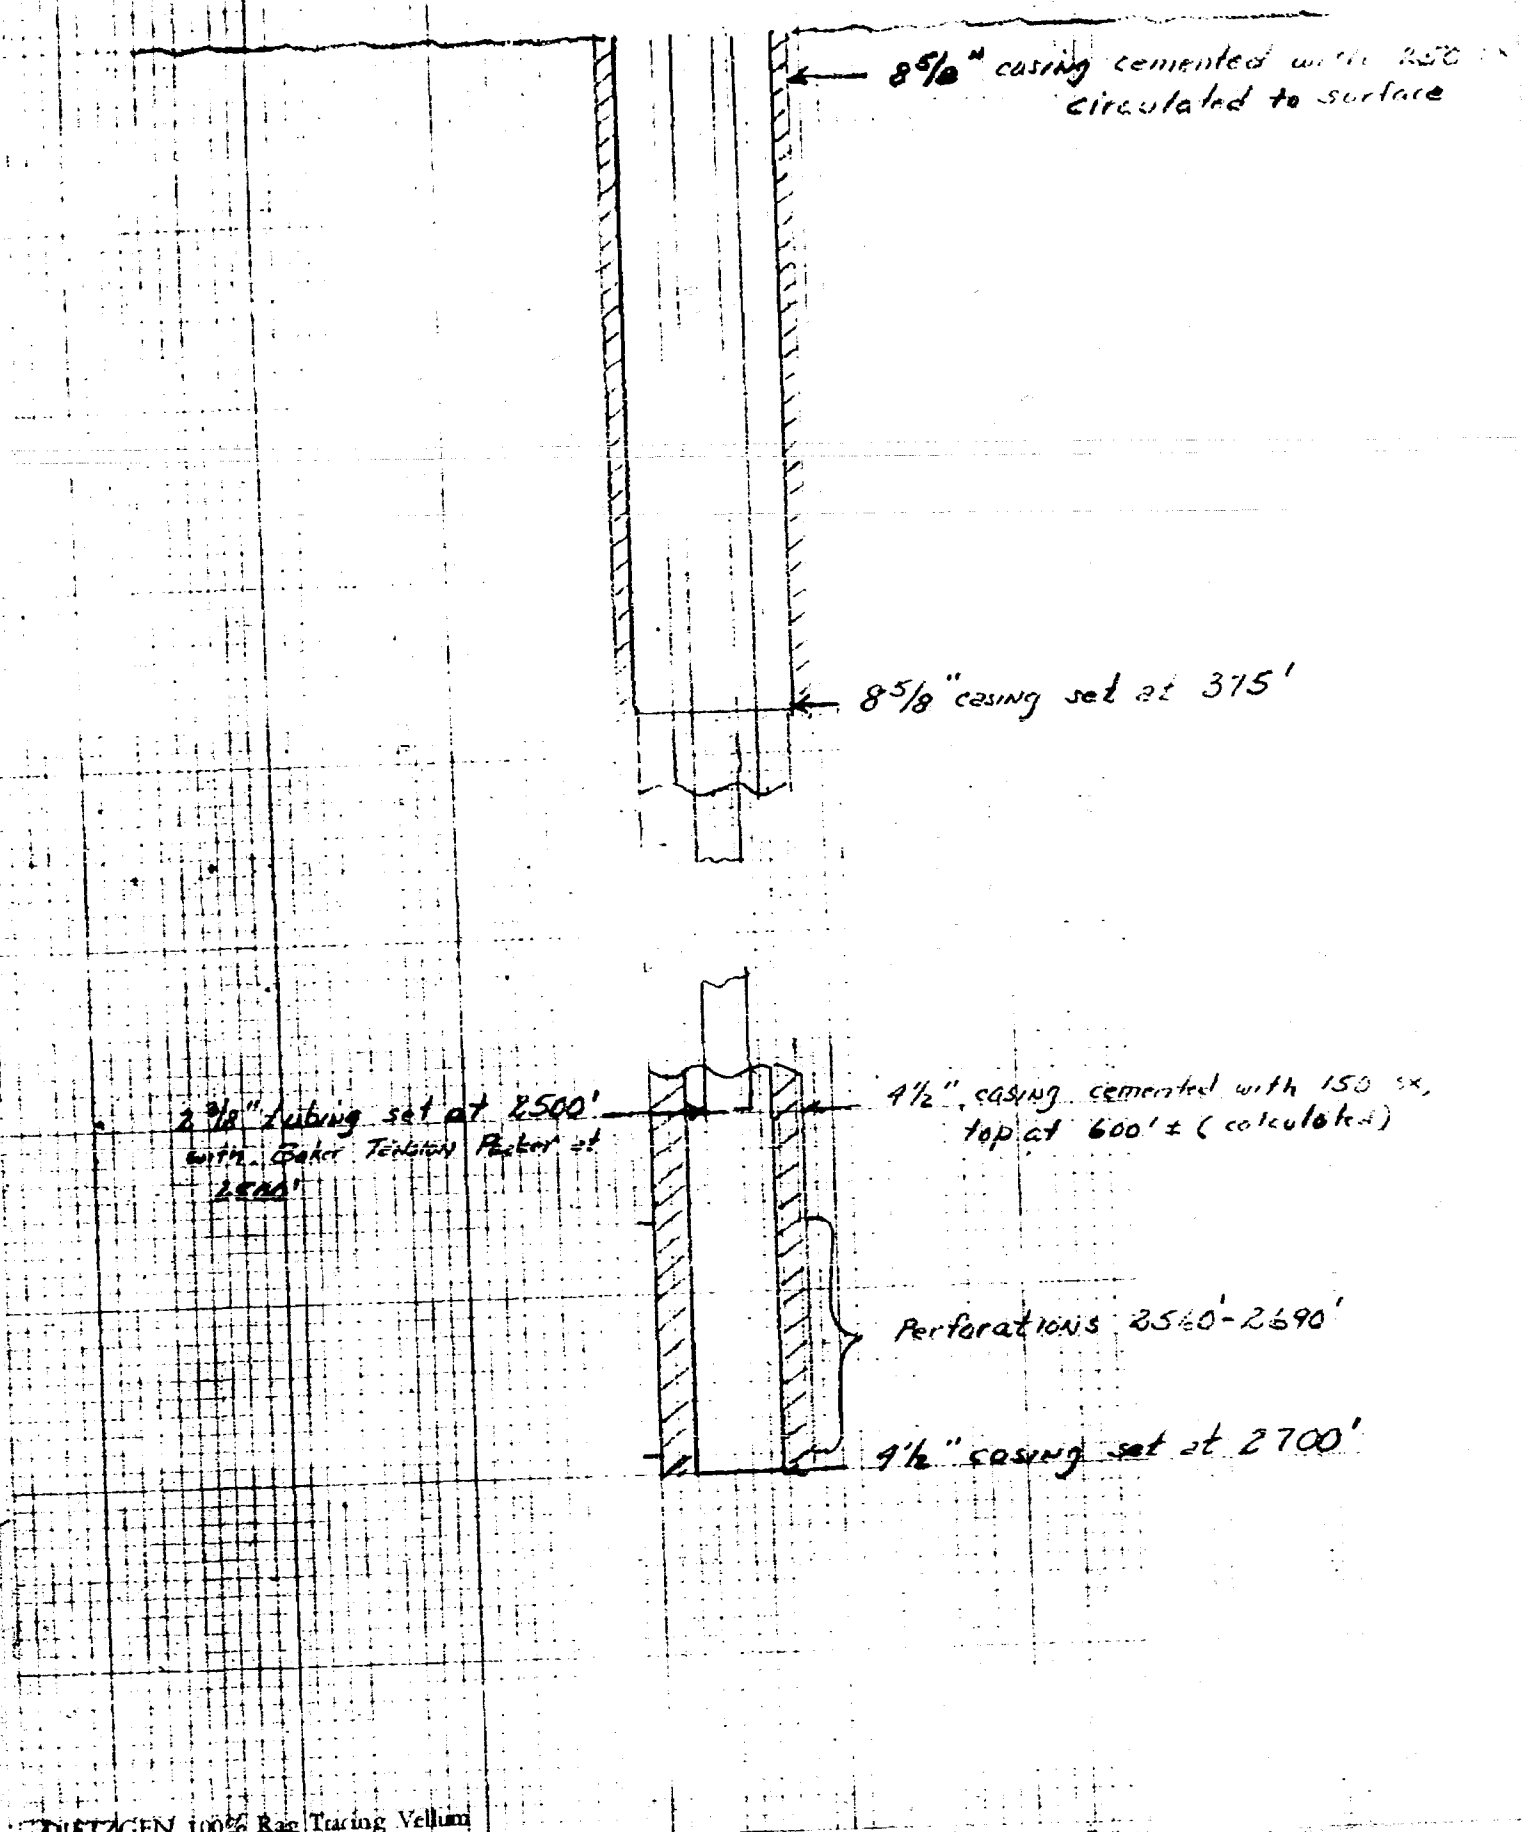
$8\frac{5}{8}$" casing cemented with 250 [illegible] circulated to surface

$8\frac{5}{8}$" casing set at 375'

$2\frac{3}{8}$" tubing set at 2500' with Baker Tension Packer at 2490'

$4\frac{1}{2}$" casing cemented with 150 sx, top at 600' ± (calculated)

Perforations 2560'-2690'

$4\frac{1}{2}$" casing set at 2700'

DIETZGEN 100% Rag Tracing Vellum